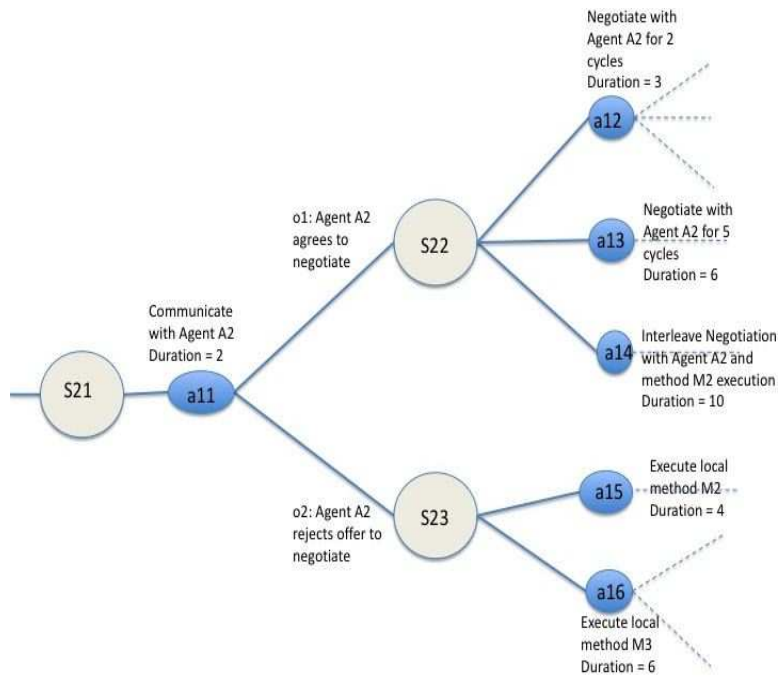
Negotiate with Agent A2 for 2 cycles
Duration = 3

a12

o1: Agent A2 agrees to negotiate

S22

a13

Negotiate with Agent A2 for 5 cycles
Duration = 6

Communicate with Agent A2
Duration = 2

a14

Interleave Negotiation with Agent A2 and method M2 execution
Duration = 10

S21

a11

Execute local method M2
Duration = 4

a15

o2: Agent A2 rejects offer to negotiate

S23

a16

Execute local method M3
Duration = 6